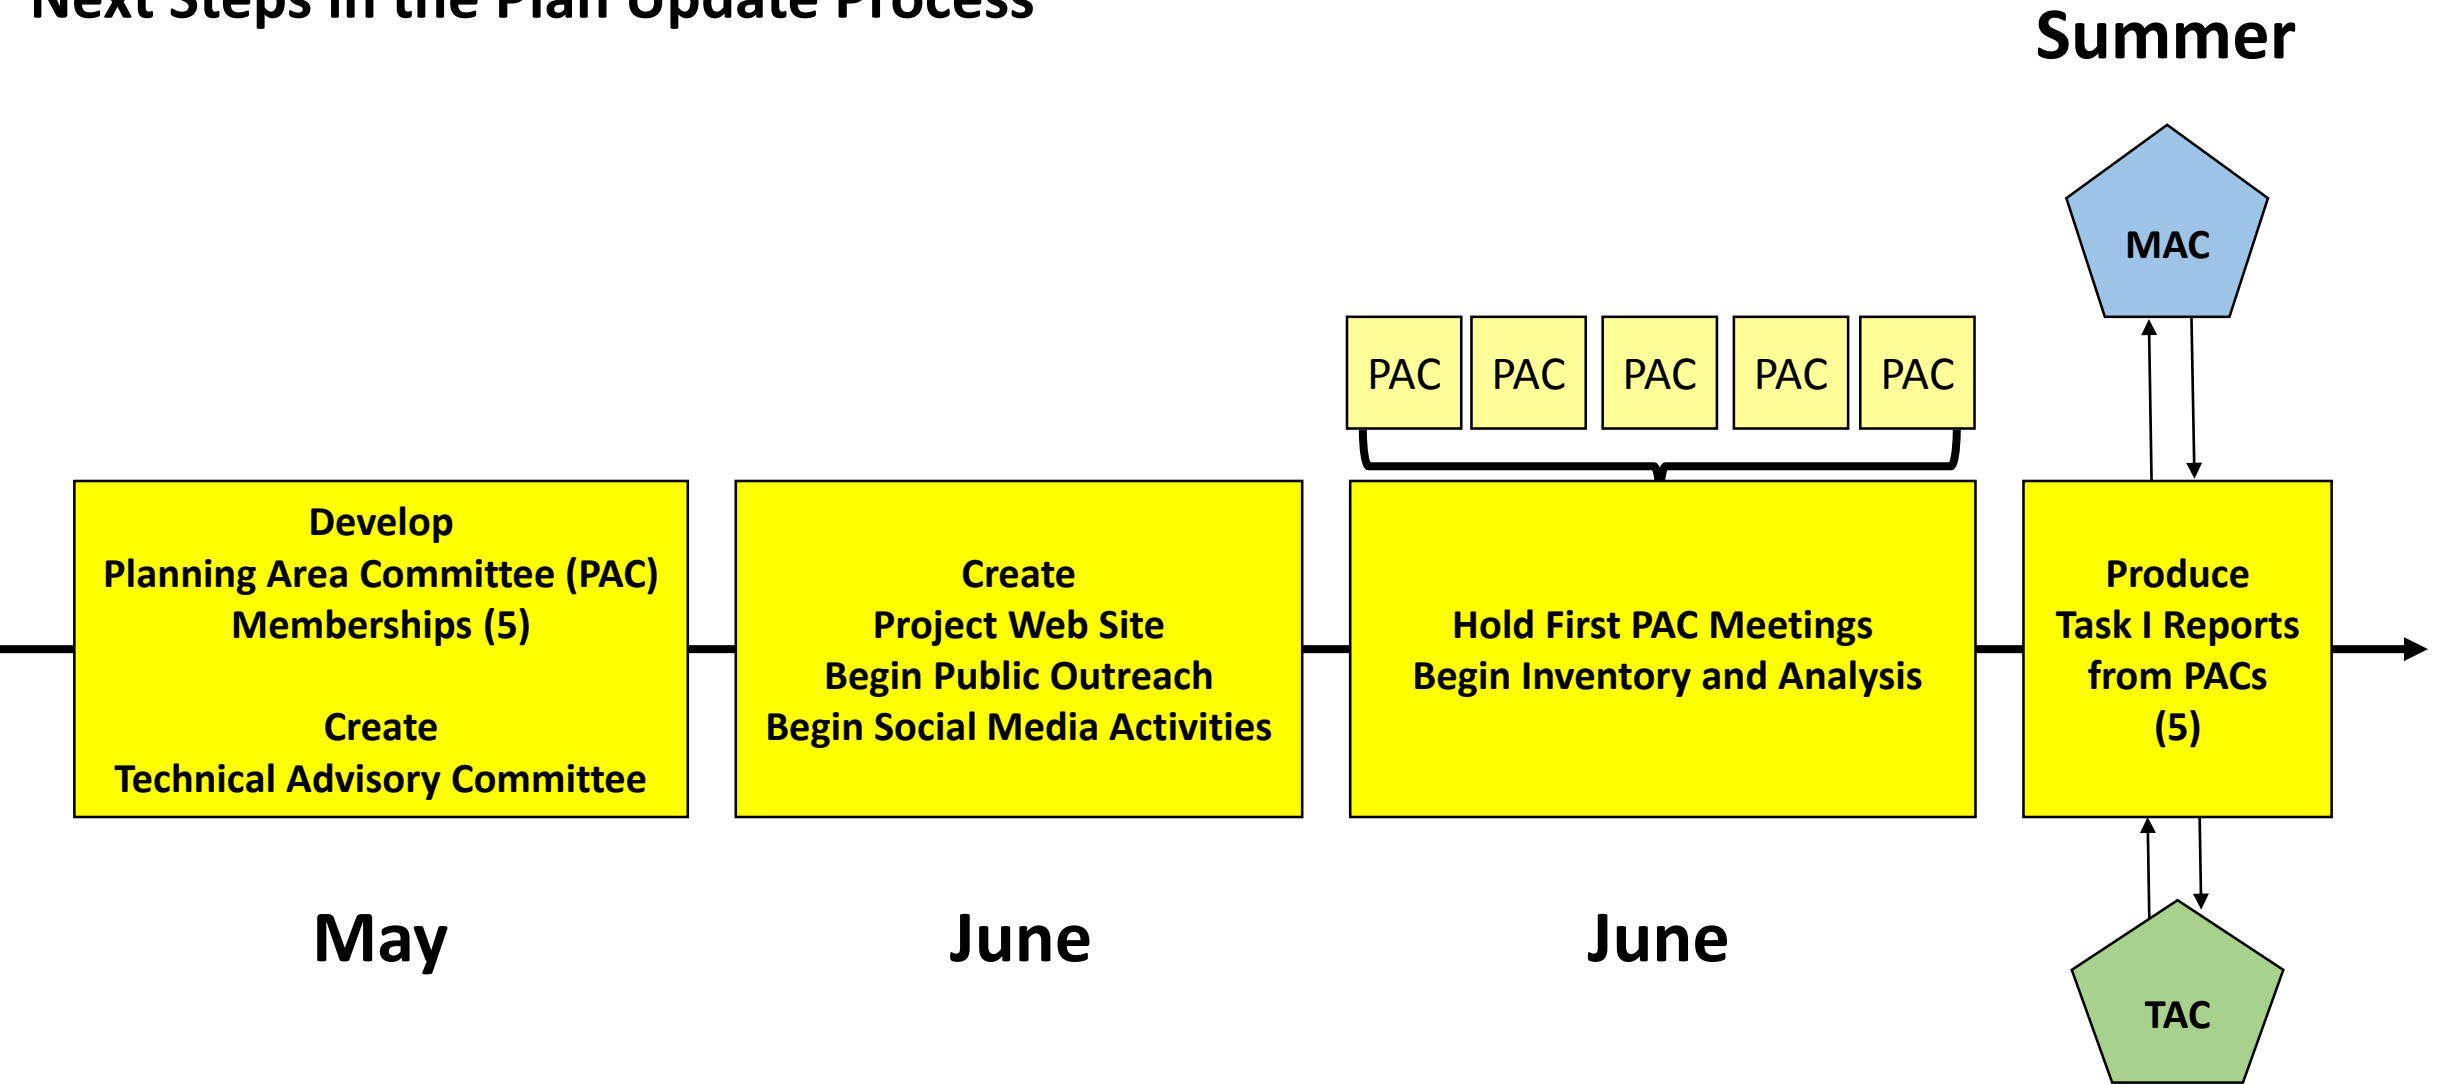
Next Steps in the Plan Update Process

Summer

MAC

PAC PAC PAC PAC PAC

Develop
Planning Area Committee (PAC)
Memberships (5)

Create
Technical Advisory Committee

Create
Project Web Site
Begin Public Outreach
Begin Social Media Activities

Hold First PAC Meetings
Begin Inventory and Analysis

Produce
Task I Reports
from PACs
(5)

May

June

June

TAC